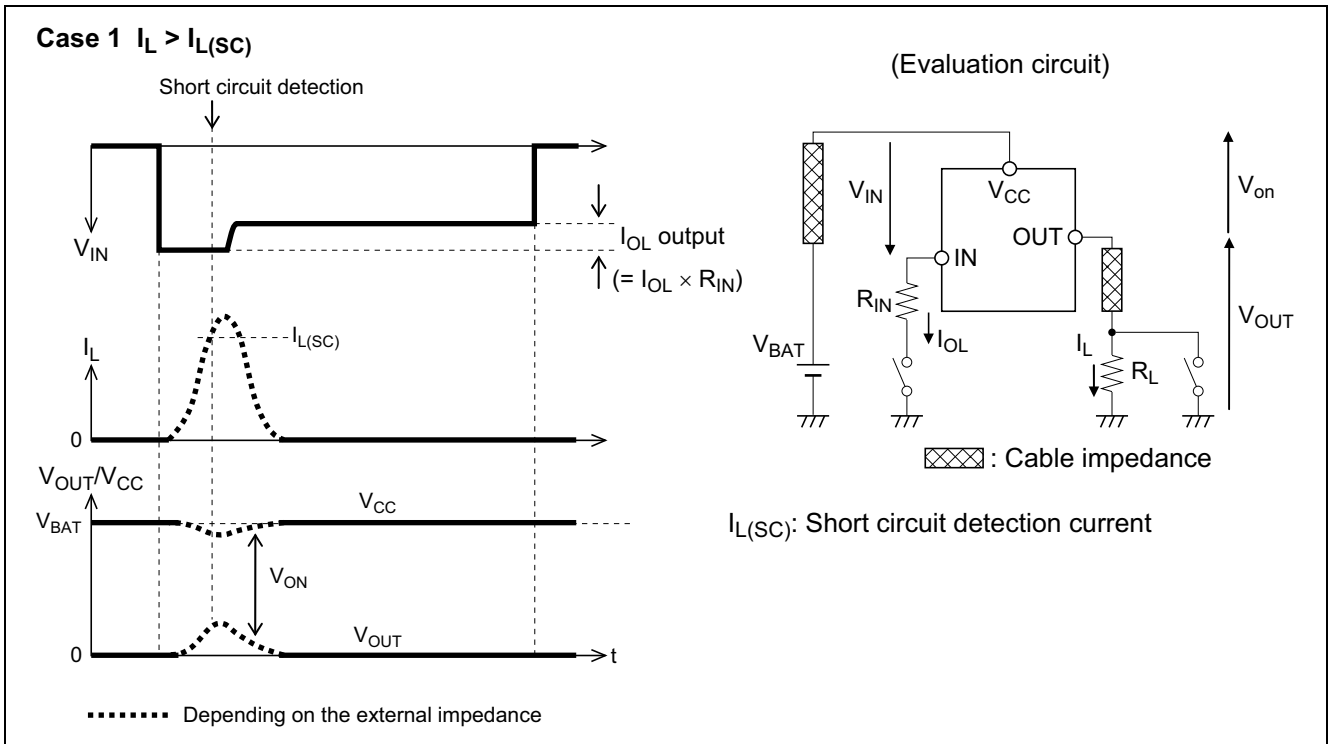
Case 1 $I_L > I_{L(SC)}$

Short circuit detection

$V_{IN}$

$I_{OL}$ output

$(= I_{OL} \times R_{IN})$

$I_L$

$I_{L(SC)}$

0

$V_{OUT}/V_{CC}$

$V_{BAT}$

$V_{CC}$

$V_{ON}$

0

$V_{OUT}$

t

Depending on the external impedance

(Evaluation circuit)

$V_{IN}$

$V_{CC}$

$V_{on}$

IN

OUT

$R_{IN}$

$I_{OL}$

$V_{OUT}$

$V_{BAT}$

$I_L$

$R_L$

: Cable impedance

$I_{L(SC)}$: Short circuit detection current